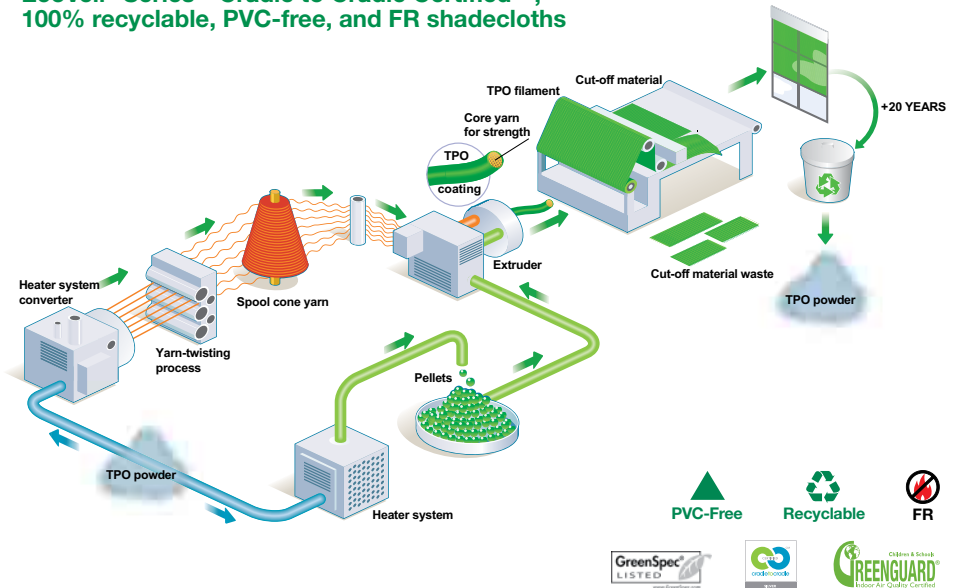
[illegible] Series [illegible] Cradle to Cradle Certified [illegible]
100% recyclable, PVC-free, and FR shadecloths

TPO filament

Cut-off material

+20 YEARS

Core yarn for strength

TPO

coating

Extruder

Cut-off material waste

TPO powder

Heater system converter

Spool cone yarn

Yarn-twisting process

Pellets

TPO powder

Heater system

PVC-Free

Recyclable

FR

GreenSpec LISTED

cradletocradle

GREENGUARD Children & Schools Indoor Air Quality Certified